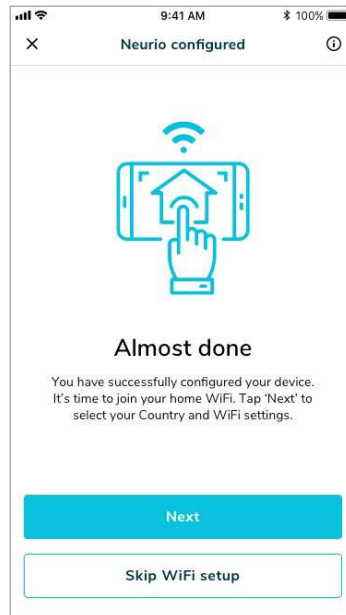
9:41 AM
100%
×
Neurio configured
ⓘ

Almost done

You have successfully configured your device. It's time to join your home WiFi. Tap 'Next' to select your Country and WiFi settings.

Next

Skip WiFi setup